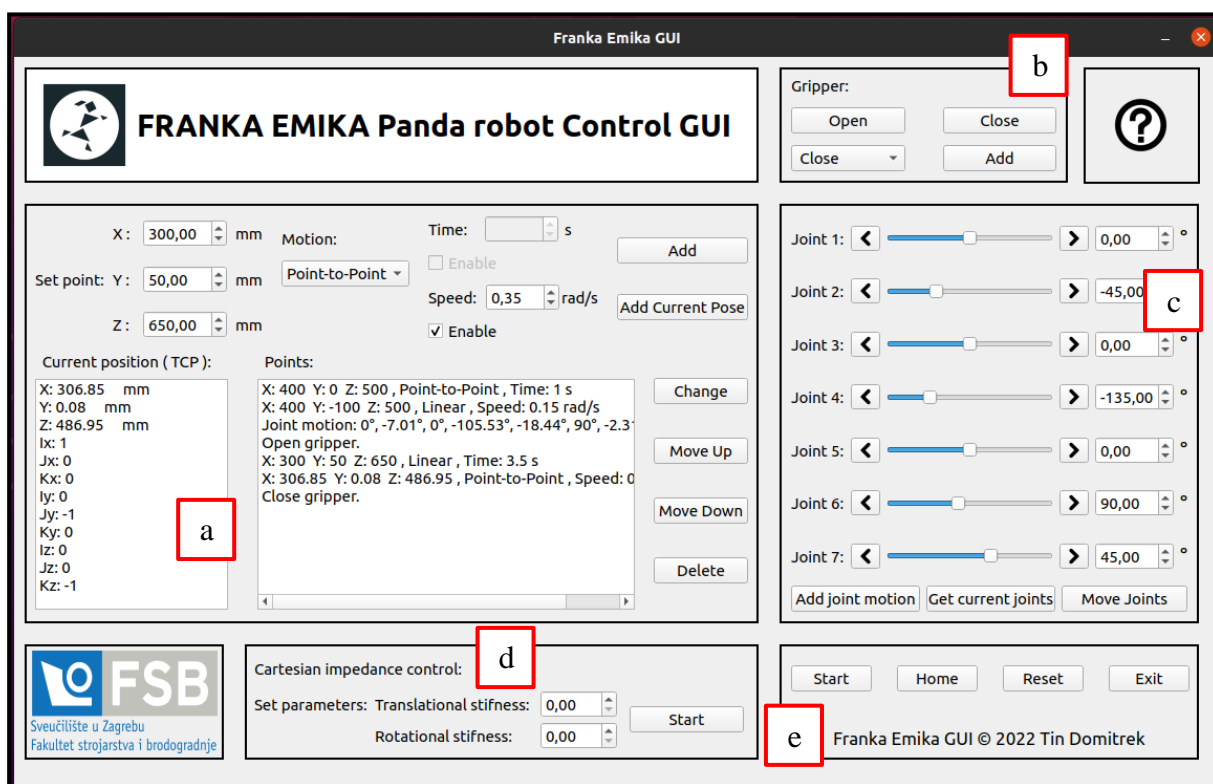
Franka Emika GUI

FRANKA EMIKA Panda robot Control GUI

Gripper:
Open
Close
Close
Add

b

?

X : 300,00 mm
Set point: Y : 50,00 mm
Z : 650,00 mm

Motion:
Point-to-Point

Time: s
Enable
Speed: 0,35 rad/s
Enable

Add
Add Current Pose

Current position ( TCP ):
X: 306.85 mm
Y: 0.08 mm
Z: 486.95 mm
Ix: 1
Jx: 0
Kx: 0
Iy: 0
Jy: -1
Ky: 0
Iz: 0
Jz: 0
Kz: -1

a

Points:
X: 400 Y: 0 Z: 500 , Point-to-Point , Time: 1 s
X: 400 Y: -100 Z: 500 , Linear , Speed: 0.15 rad/s
Joint motion: 0°, -7.01°, 0°, -105.53°, -18.44°, 90°, -2.3
Open gripper.
X: 300 Y: 50 Z: 650 , Linear , Time: 3.5 s
X: 306.85 Y: 0.08 Z: 486.95 , Point-to-Point , Speed: 0
Close gripper.

Change
Move Up
Move Down
Delete

Joint 1: 0,00 °
Joint 2: -45,00
c
Joint 3: 0,00 °
Joint 4: -135,00 °
Joint 5: 0,00 °
Joint 6: 90,00 °
Joint 7: 45,00 °
Add joint motion
Get current joints
Move Joints

FSB
Sveučilište u Zagrebu
Fakultet strojarstva i brodogradnje

Cartesian impedance control:
d
Set parameters: Translational stifness: 0,00
Rotational stifness: 0,00
Start

Start
Home
Reset
Exit

e
Franka Emika GUI © 2022 Tin Domitrek